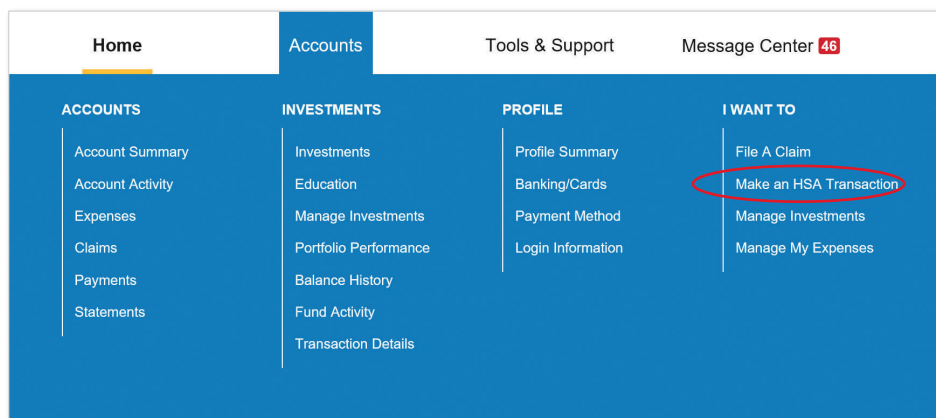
Home Accounts Tools & Support Message Center 46

ACCOUNTS
Account Summary
Account Activity
Expenses
Claims
Payments
Statements

INVESTMENTS
Investments
Education
Manage Investments
Portfolio Performance
Balance History
Fund Activity
Transaction Details

PROFILE
Profile Summary
Banking/Cards
Payment Method
Login Information

I WANT TO
File A Claim
Make an HSA Transaction
Manage Investments
Manage My Expenses